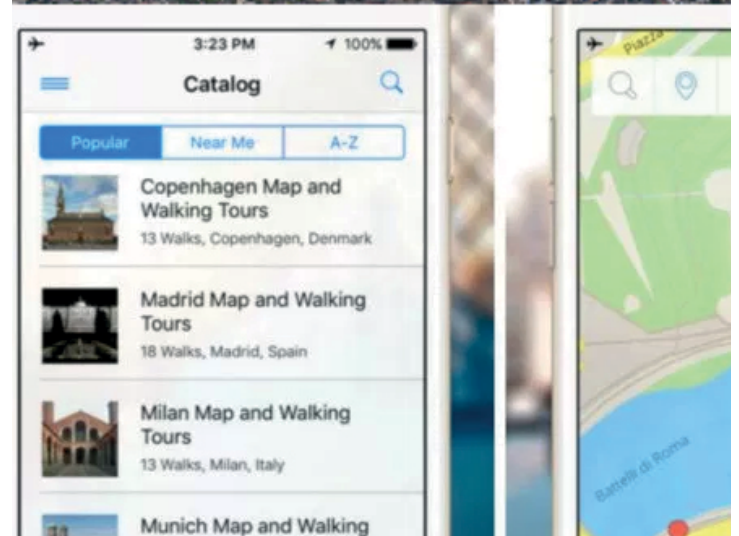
3:23 PM
100%

Catalog

Popular | Near Me | A-Z

Copenhagen Map and Walking Tours
13 Walks, Copenhagen, Denmark

Madrid Map and Walking Tours
18 Walks, Madrid, Spain

Milan Map and Walking Tours
13 Walks, Milan, Italy

Munich Map and Walking

Piazza

Battelli di Roma